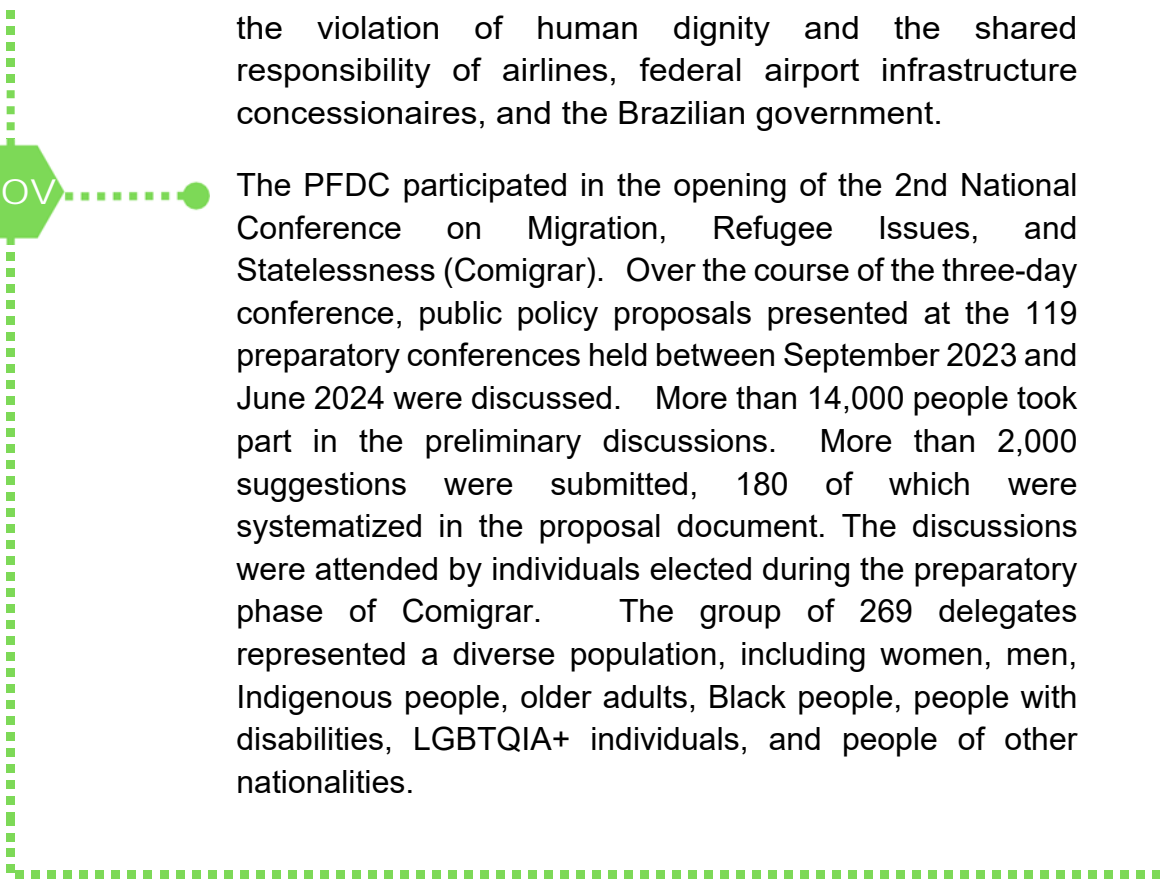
the violation of human dignity and the shared responsibility of airlines, federal airport infrastructure concessionaires, and the Brazilian government.

OV

The PFDC participated in the opening of the 2nd National Conference on Migration, Refugee Issues, and Statelessness (Comigrar). Over the course of the three-day conference, public policy proposals presented at the 119 preparatory conferences held between September 2023 and June 2024 were discussed. More than 14,000 people took part in the preliminary discussions. More than 2,000 suggestions were submitted, 180 of which were systematized in the proposal document. The discussions were attended by individuals elected during the preparatory phase of Comigrar. The group of 269 delegates represented a diverse population, including women, men, Indigenous people, older adults, Black people, people with disabilities, LGBTQIA+ individuals, and people of other nationalities.